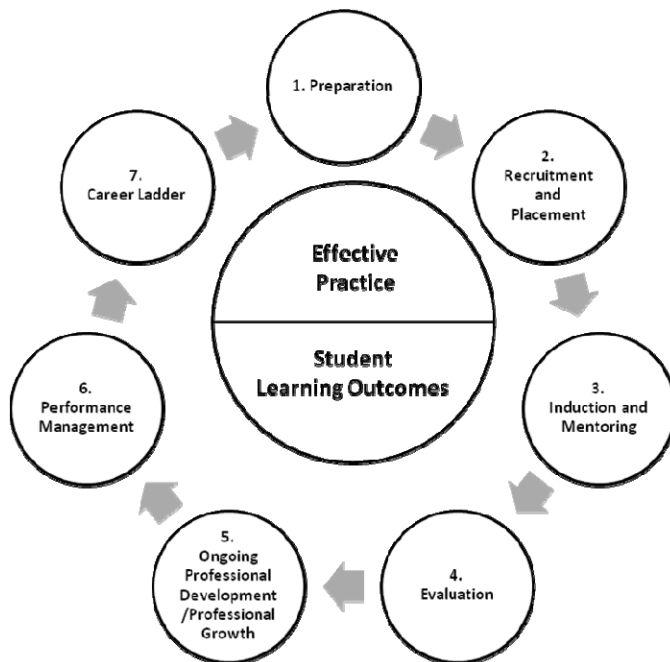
1. Preparation

2. Recruitment and Placement

3. Induction and Mentoring

4. Evaluation

5. Ongoing Professional Development /Professional Growth

6. Performance Management

7. Career Ladder

Effective Practice

Student Learning Outcomes